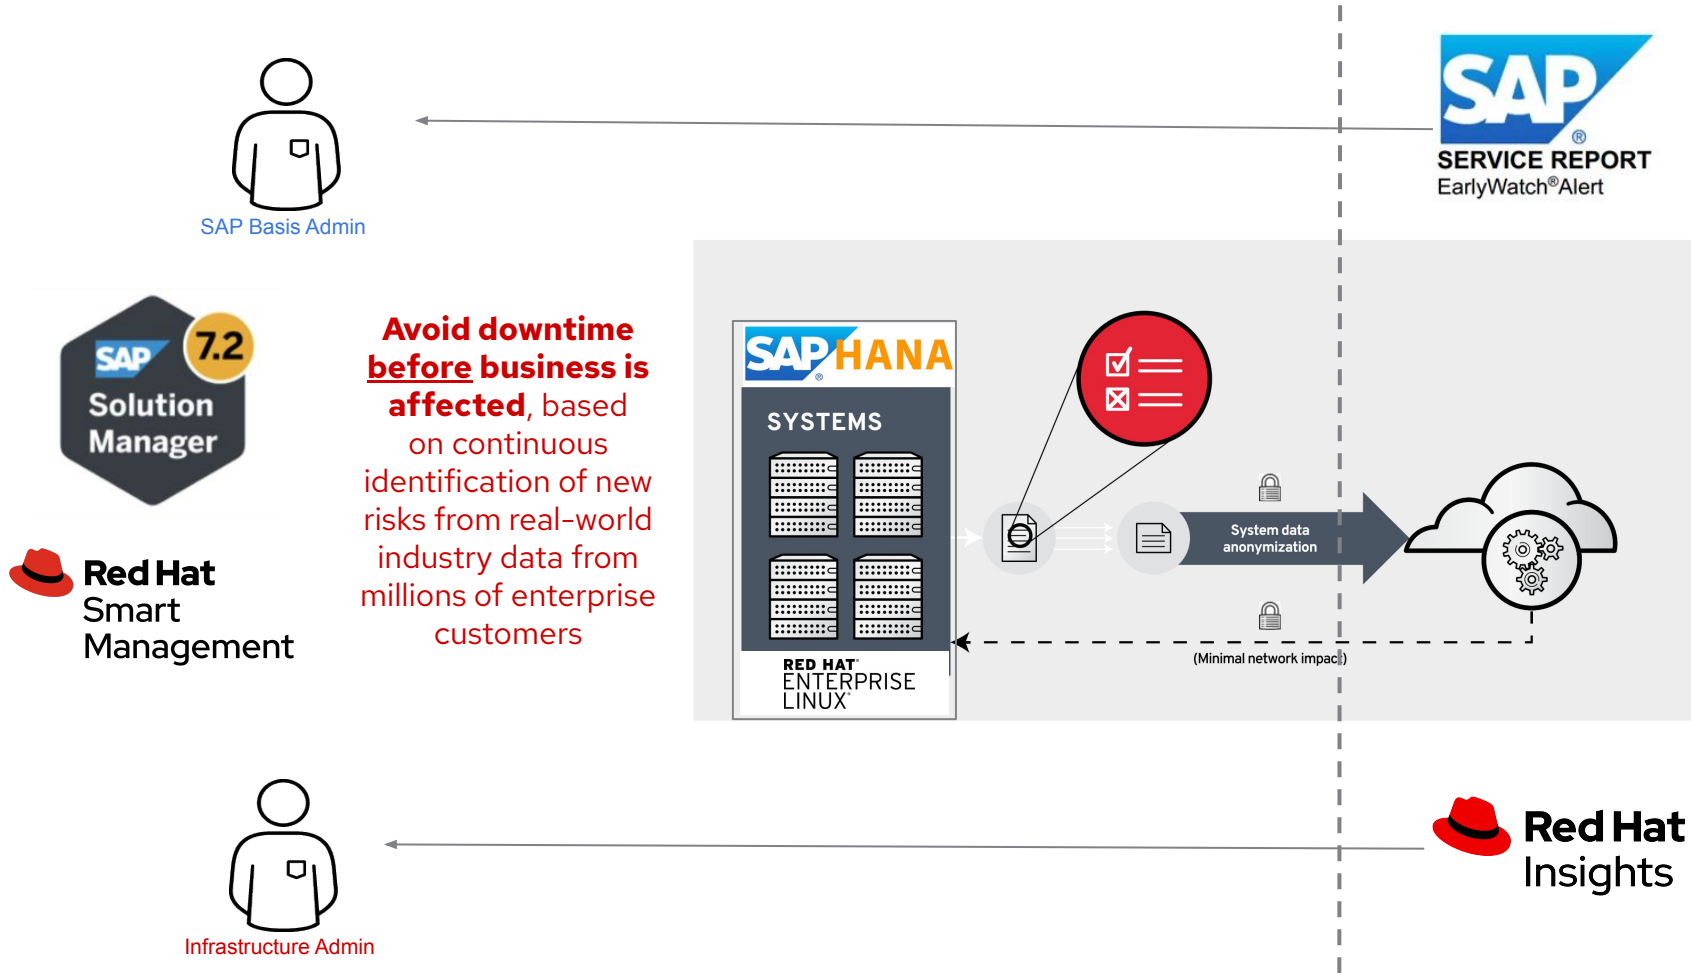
SAP Basis Admin

SAP
SERVICE REPORT
EarlyWatch®Alert

SAP 7.2
Solution Manager

Red Hat
Smart
Management

**Avoid downtime before business is affected**, based on continuous identification of new risks from real-world industry data from millions of enterprise customers

SAP HANA
SYSTEMS
RED HAT
ENTERPRISE
LINUX

System data anonymization

(Minimal network impact)

Infrastructure Admin

Red Hat
Insights